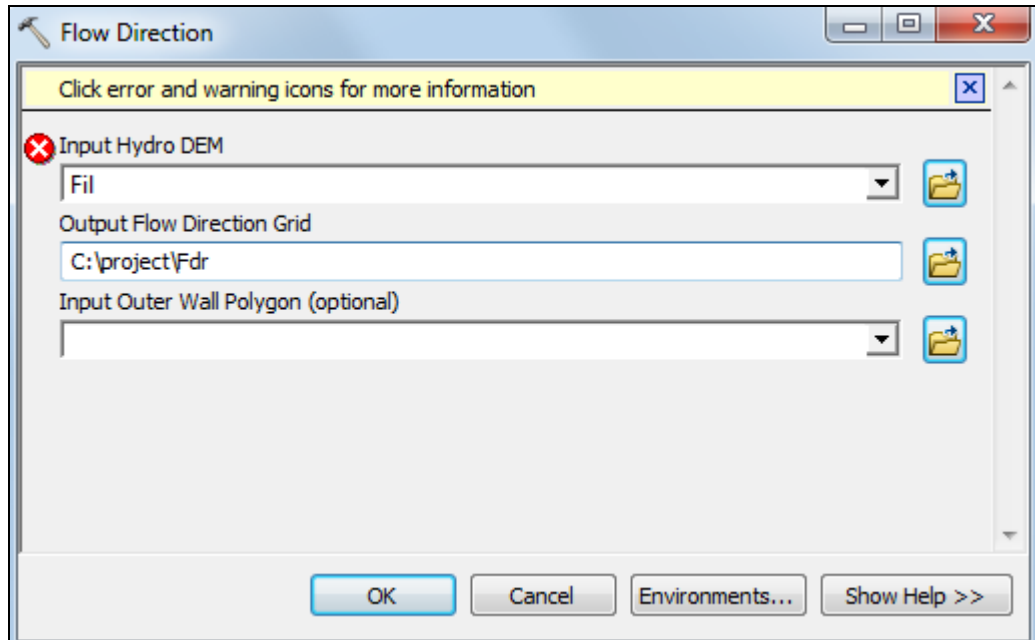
Flow Direction

Click error and warning icons for more information

Input Hydro DEM

Fil

Output Flow Direction Grid

C:\project\Fdr

Input Outer Wall Polygon (optional)

OK | Cancel | Environments... | Show Help >>